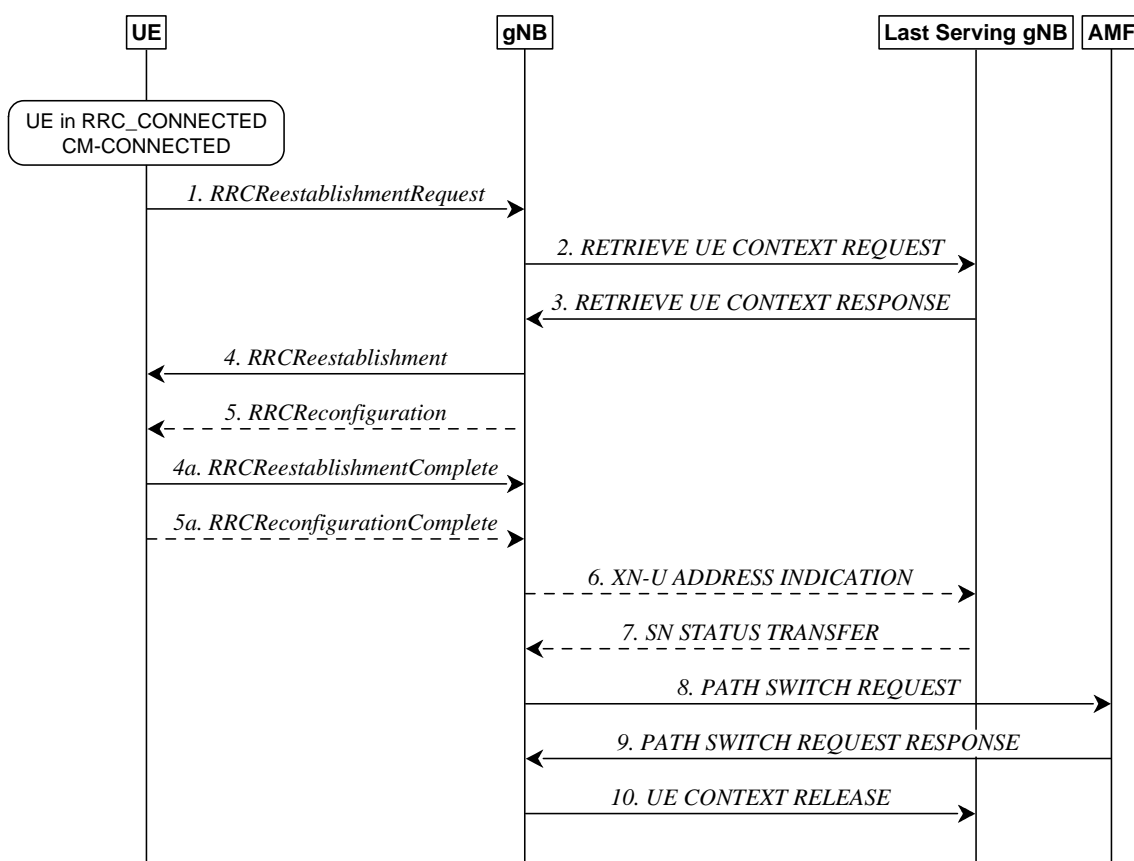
UE

gNB

Last Serving gNB

AMF

UE in RRC_CONNECTED CM-CONNECTED

1. RRCReestablishmentRequest

2. RETRIEVE UE CONTEXT REQUEST

3. RETRIEVE UE CONTEXT RESPONSE

4. RRCReestablishment

5. RRCReconfiguration

4a. RRCReestablishmentComplete

5a. RRCReconfigurationComplete

6. XN-U ADDRESS INDICATION

7. SN STATUS TRANSFER

8. PATH SWITCH REQUEST

9. PATH SWITCH REQUEST RESPONSE

10. UE CONTEXT RELEASE